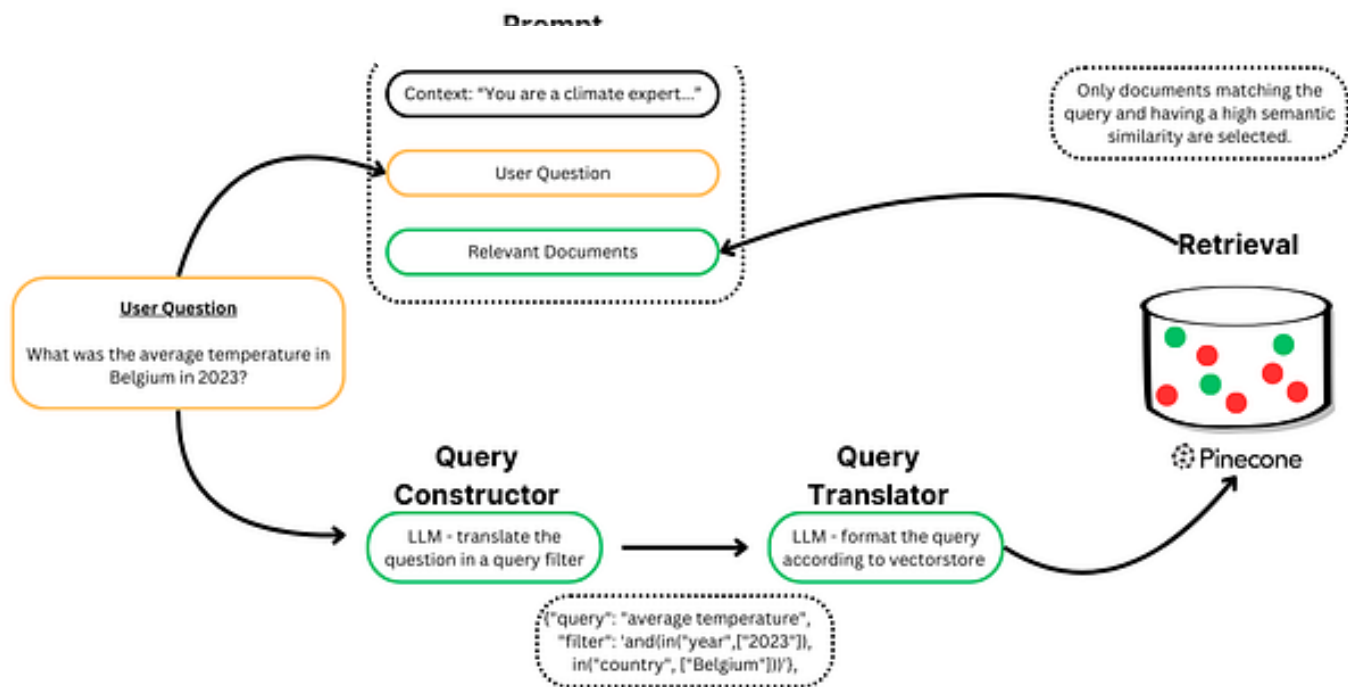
Prompt

Context: "You are a climate expert..."

User Question

Relevant Documents

Only documents matching the query and having a high semantic similarity are selected.

Retrieval

User Question

What was the average temperature in Belgium in 2023?

Pinecone

Query Constructor

LLM - translate the question in a query filter

Query Translator

LLM - format the query according to vectorstore

{"query": "average temperature", "filter": 'and(in("year",["2023"]), in("country", ["Belgium"]))'},